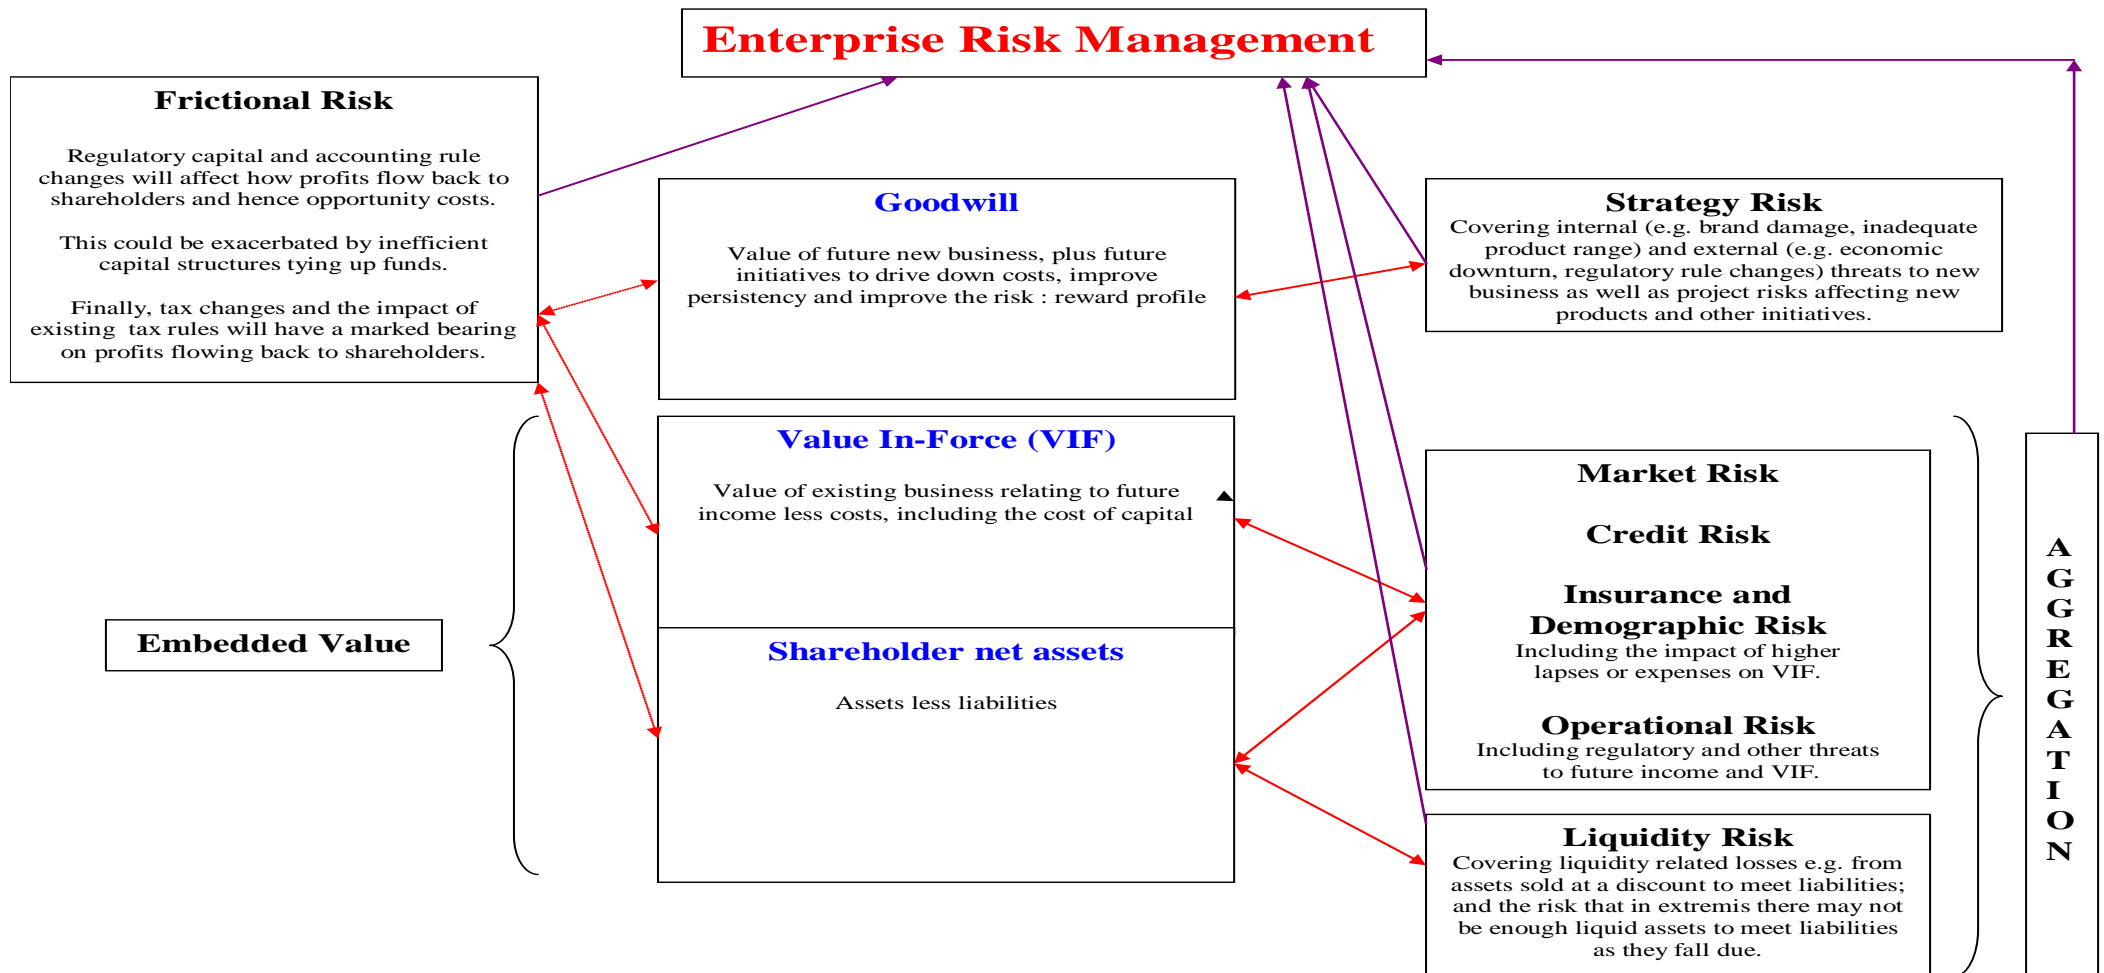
Enterprise Risk Management

Frictional Risk

Regulatory capital and accounting rule changes will affect how profits flow back to shareholders and hence opportunity costs.

This could be exacerbated by inefficient capital structures tying up funds.

Finally, tax changes and the impact of existing tax rules will have a marked bearing on profits flowing back to shareholders.

Goodwill

Value of future new business, plus future initiatives to drive down costs, improve persistency and improve the risk : reward profile

Strategy Risk
Covering internal (e.g. brand damage, inadequate product range) and external (e.g. economic downturn, regulatory rule changes) threats to new business as well as project risks affecting new products and other initiatives.

Value In-Force (VIF)

Value of existing business relating to future income less costs, including the cost of capital

Embedded Value

Shareholder net assets

Assets less liabilities

Market Risk

Credit Risk

Insurance and Demographic Risk
Including the impact of higher lapses or expenses on VIF.

Operational Risk
Including regulatory and other threats to future income and VIF.

Liquidity Risk
Covering liquidity related losses e.g. from assets sold at a discount to meet liabilities; and the risk that in extremis there may not be enough liquid assets to meet liabilities as they fall due.

AGGREGATION